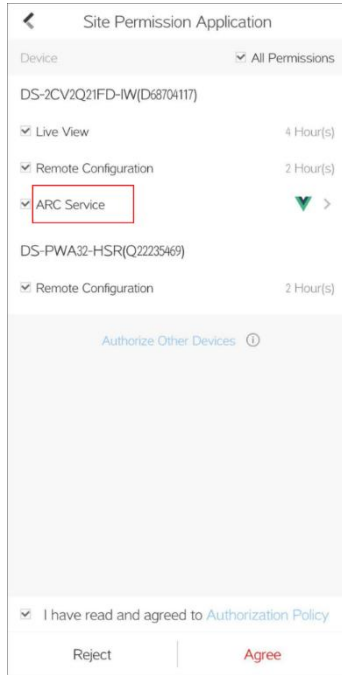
Site Permission Application

Device

All Permissions

DS-2CV2Q21FD-IW(D68704117)

Live View 4 Hour(s)

Remote Configuration 2 Hour(s)

ARC Service

DS-PWA32-HSR(Q22235469)

Remote Configuration 2 Hour(s)

Authorize Other Devices

I have read and agreed to Authorization Policy

Reject

Agree